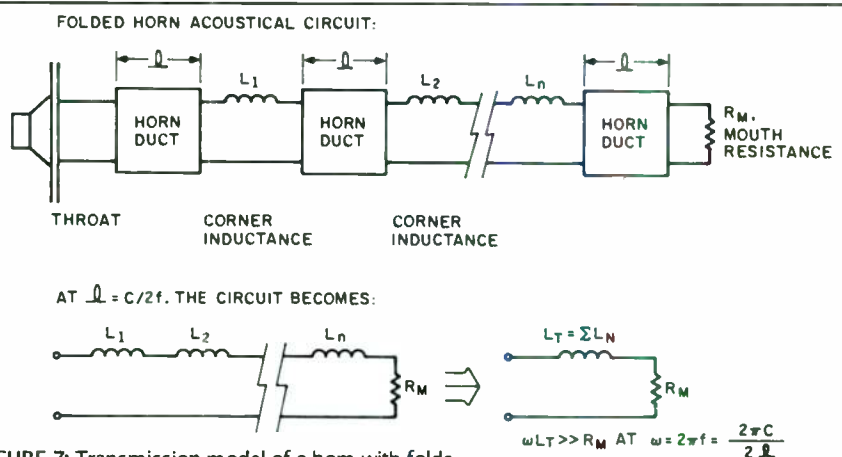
FOLDED HORN ACOUSTICAL CIRCUIT:

$\ell$

$\ell$

$\ell$

HORN DUCT

$L_1$

HORN DUCT

$L_2$

$L_n$

HORN DUCT

$R_M$, MOUTH RESISTANCE

THROAT

CORNER INDUCTANCE

CORNER INDUCTANCE

AT $\ell = C/2f$, THE CIRCUIT BECOMES:

$L_1$

$L_2$

$L_n$

$R_M$

$L_T = \Sigma L_N$

$R_M$

$\omega L_T >> R_M$ AT $\omega = 2\pi f = \frac{2\pi C}{2\ell}$

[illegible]URE 7: Transmission model of a horn with folds